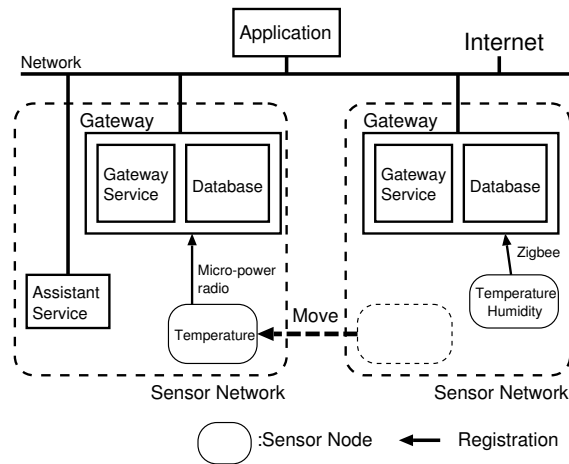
Application

Internet

Network

Gateway

Gateway Service

Database

Gateway

Gateway Service

Database

Zigbee

Micro-power radio

Assistant Service

Temperature

Move

Temperature Humidity

Sensor Network

Sensor Network

:Sensor Node

Registration